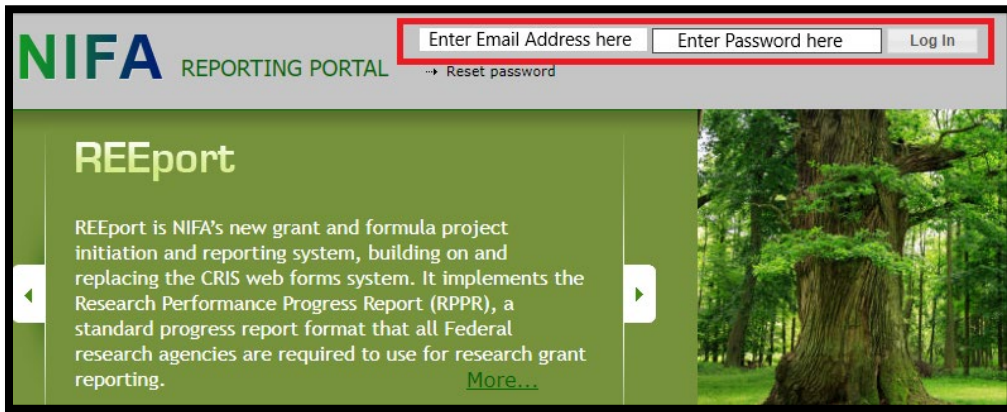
NIFA REPORTING PORTAL

Enter Email Address here

Enter Password here

Log In

→ Reset password

REEport

REEport is NIFA's new grant and formula project initiation and reporting system, building on and replacing the CRIS web forms system. It implements the Research Performance Progress Report (RPPR), a standard progress report format that all Federal research agencies are required to use for research grant reporting.

More...